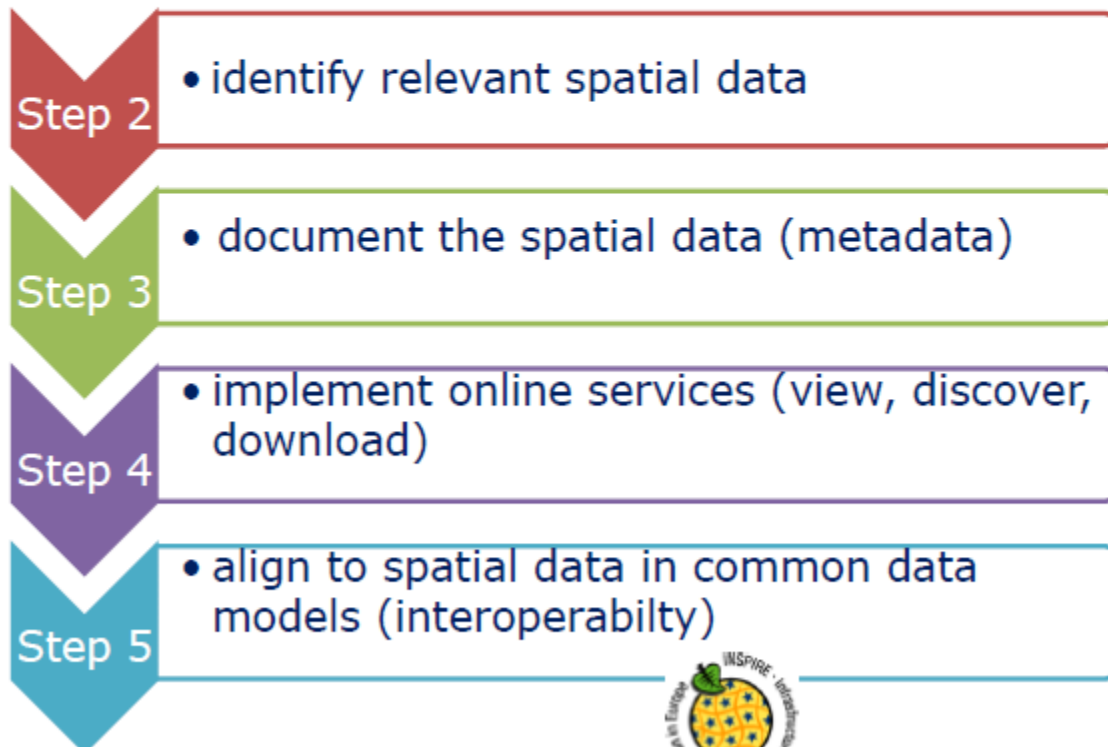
Step 2
• identify relevant spatial data

Step 3
• document the spatial data (metadata)

Step 4
• implement online services (view, discover, download)

Step 5
• align to spatial data in common data models (interoperabilty)

INSPIRE · Infrastructu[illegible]
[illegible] in Europe